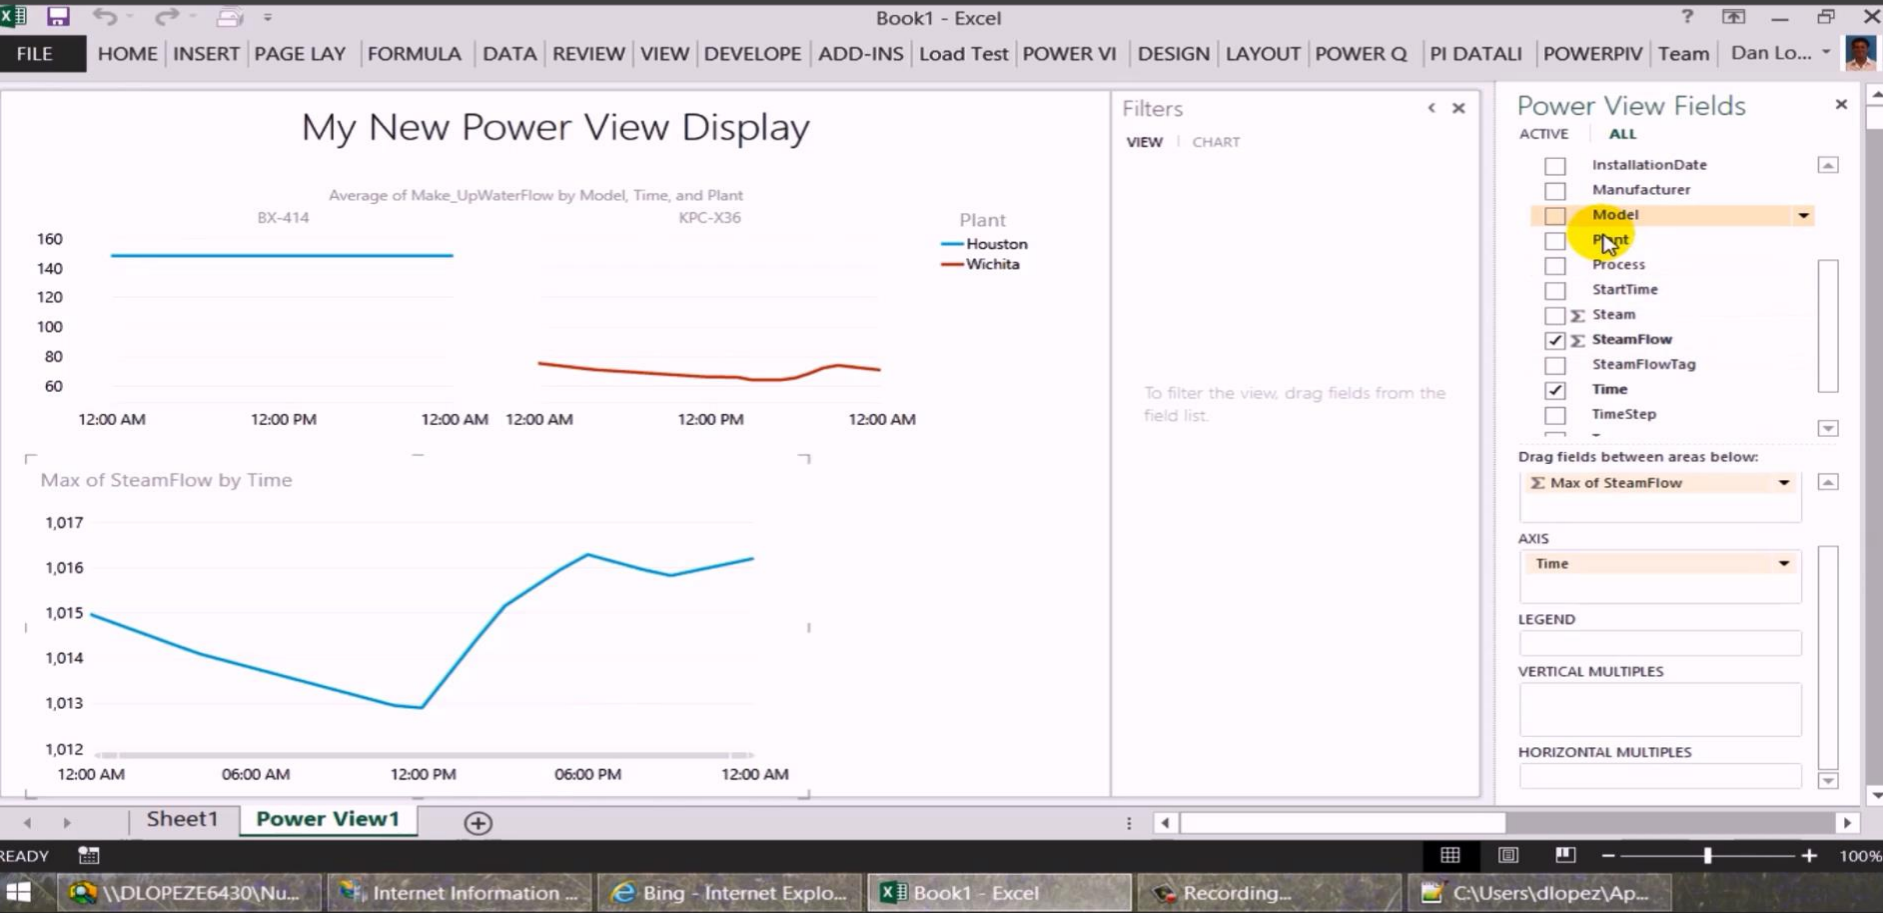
Book1 - Excel

FILE HOME INSERT PAGE LAY FORMULA DATA REVIEW VIEW DEVELOPE ADD-INS Load Test POWER VI DESIGN LAYOUT POWER Q PI DATALI POWERPIV Team Dan Lo...

My New Power View Display

Average of Make_UpWaterFlow by Model, Time, and Plant

BX-414

KPC-X36

Plant
Houston
Wichita

160
140
120
100
80
60

12:00 AM 12:00 PM 12:00 AM 12:00 AM 12:00 PM 12:00 AM

Max of SteamFlow by Time

1,017
1,016
1,015
1,014
1,013
1,012

12:00 AM 06:00 AM 12:00 PM 06:00 PM 12:00 AM

Filters
VIEW | CHART

To filter the view, drag fields from the field list.

Power View Fields
ACTIVE ALL

InstallationDate
Manufacturer
Model
Plant
Process
StartTime
Steam
SteamFlow
SteamFlowTag
Time
TimeStep

Drag fields between areas below:
Max of SteamFlow

AXIS
Time

LEGEND

VERTICAL MULTIPLES

HORIZONTAL MULTIPLES

Sheet1 Power View1

READY 100%

\\DLOPEZE6430\Nu... Internet Information ... Bing - Internet Explo... Book1 - Excel Recording... C:\Users\dlopez\Ap...